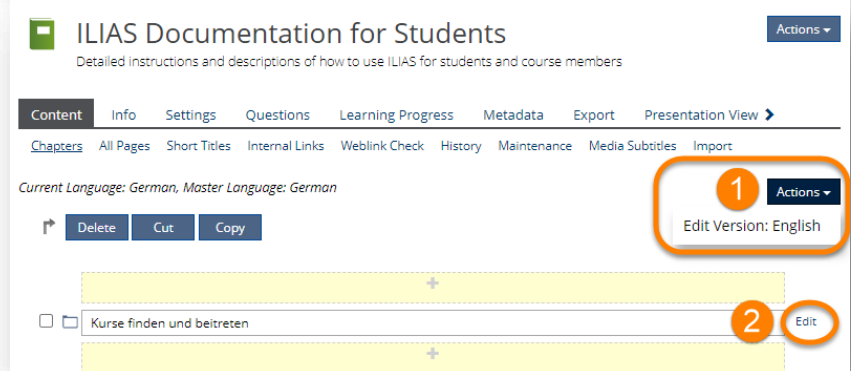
ILIAS Documentation for Students

Detailed instructions and descriptions of how to use ILIAS for students and course members

Actions

Content Info Settings Questions Learning Progress Metadata Export Presentation View

Chapters All Pages Short Titles Internal Links Weblink Check History Maintenance Media Subtitles Import

Current Language: German, Master Language: German

1

Actions

Edit Version: English

Delete Cut Copy

+

Kurse finden und beitreten

2

Edit

+